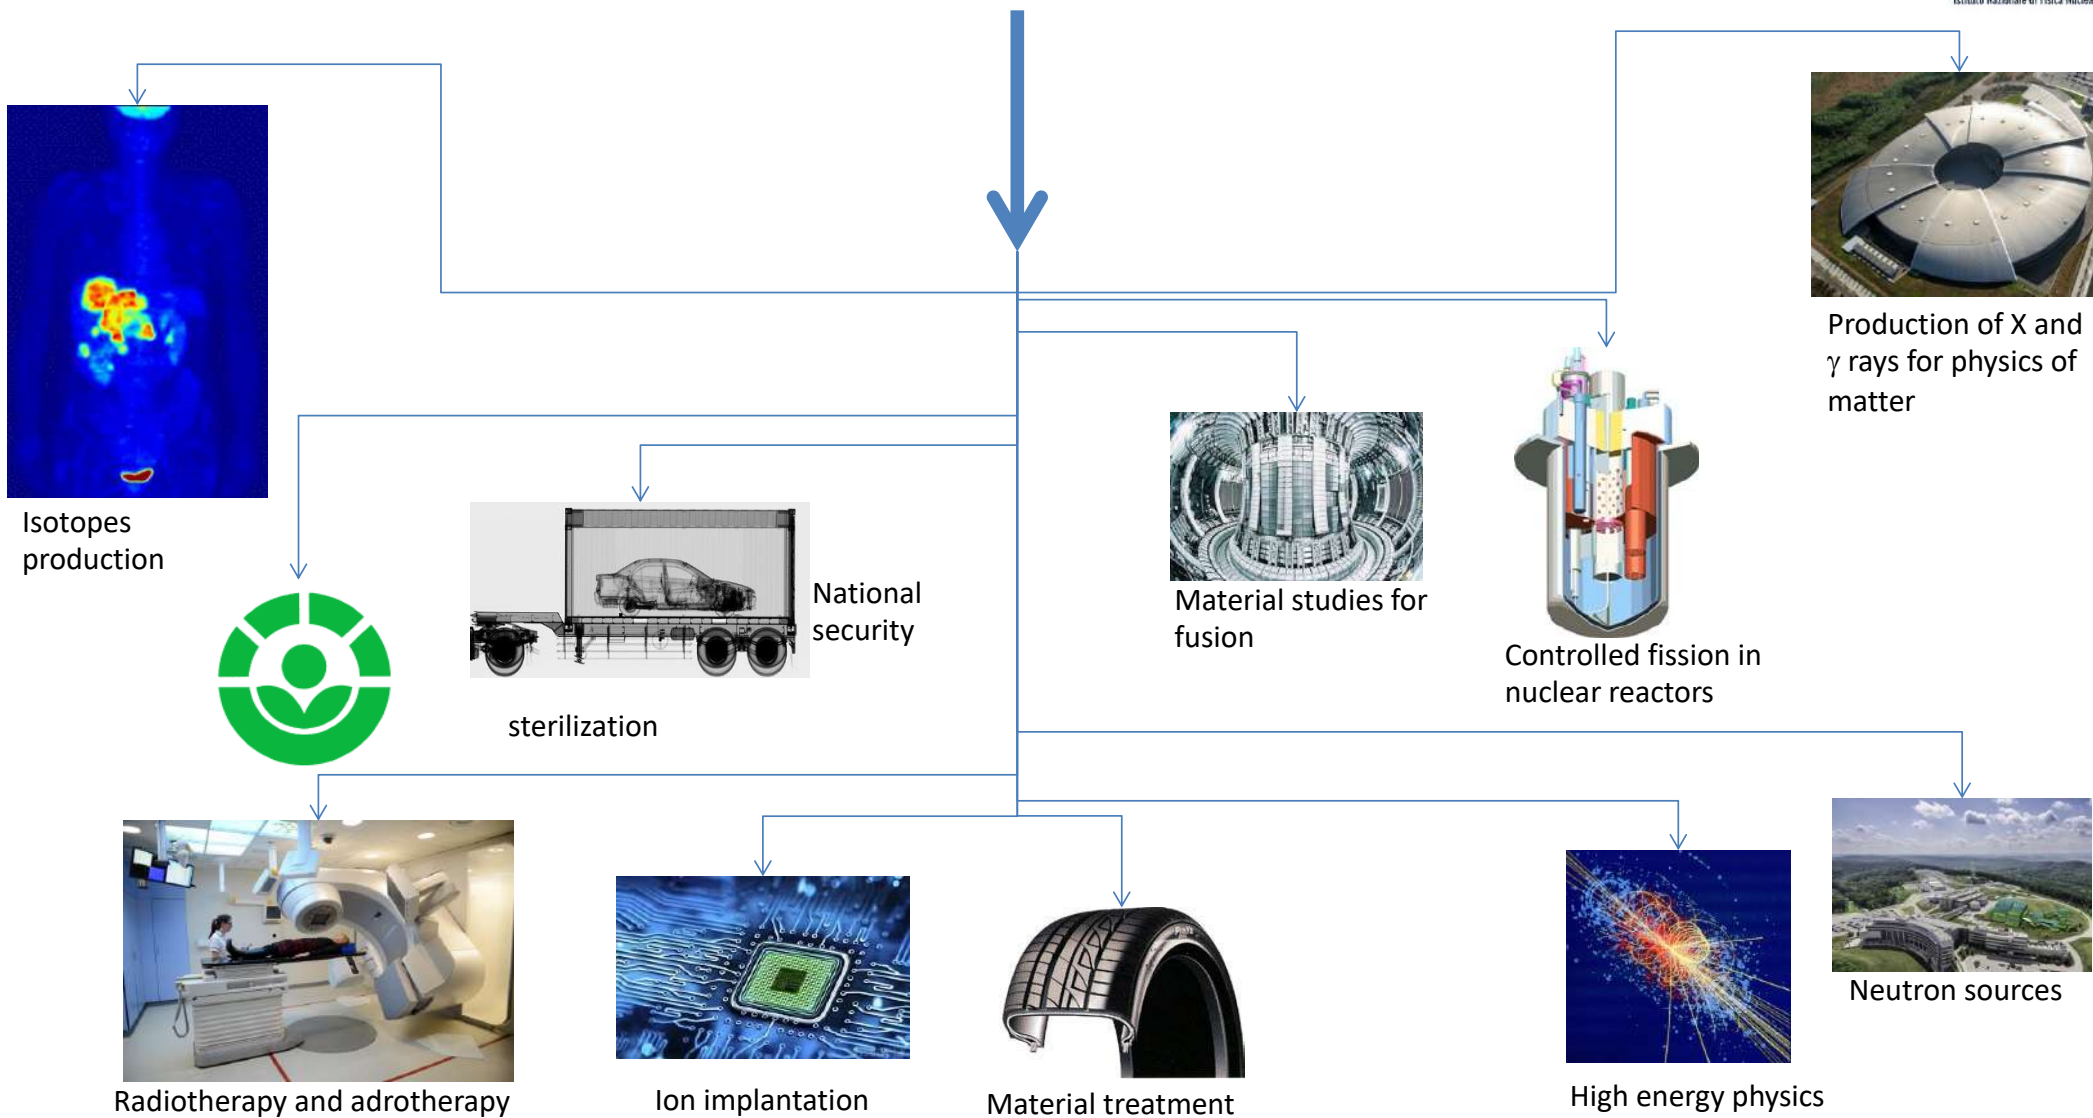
Production of X and $\gamma$ rays for physics of matter

Isotopes production

National security

sterilization

Material studies for fusion

Controlled fission in nuclear reactors

Radiotherapy and adrotherapy

Ion implantation

Material treatment

High energy physics

Neutron sources